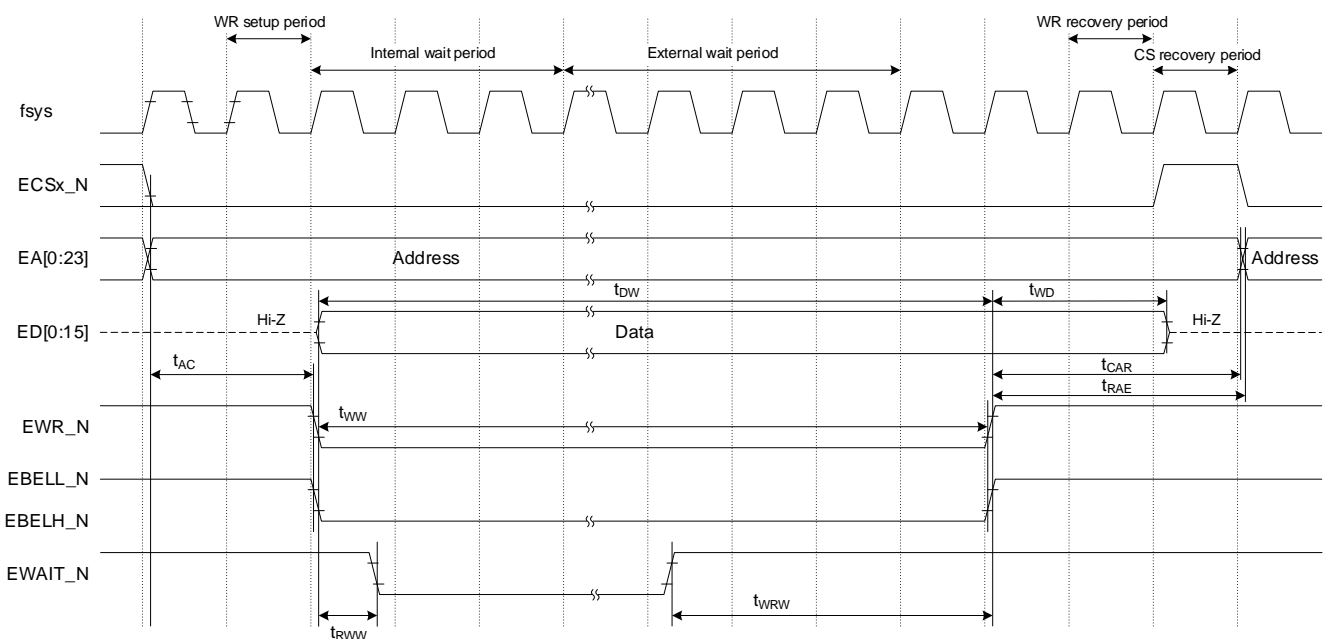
WR setup period

Internal wait period

External wait period

WR recovery period

CS recovery period

fsys

ECSx_N

EA[0:23]

Address

Address

ED[0:15]

Hi-Z

$t_{DW}$

$t_{WD}$

Data

Hi-Z

$t_{AC}$

$t_{CAR}$

$t_{RAE}$

EWR_N

$t_{WW}$

EBELL_N

EBELH_N

EWAIT_N

$t_{WRW}$

$t_{RWW}$